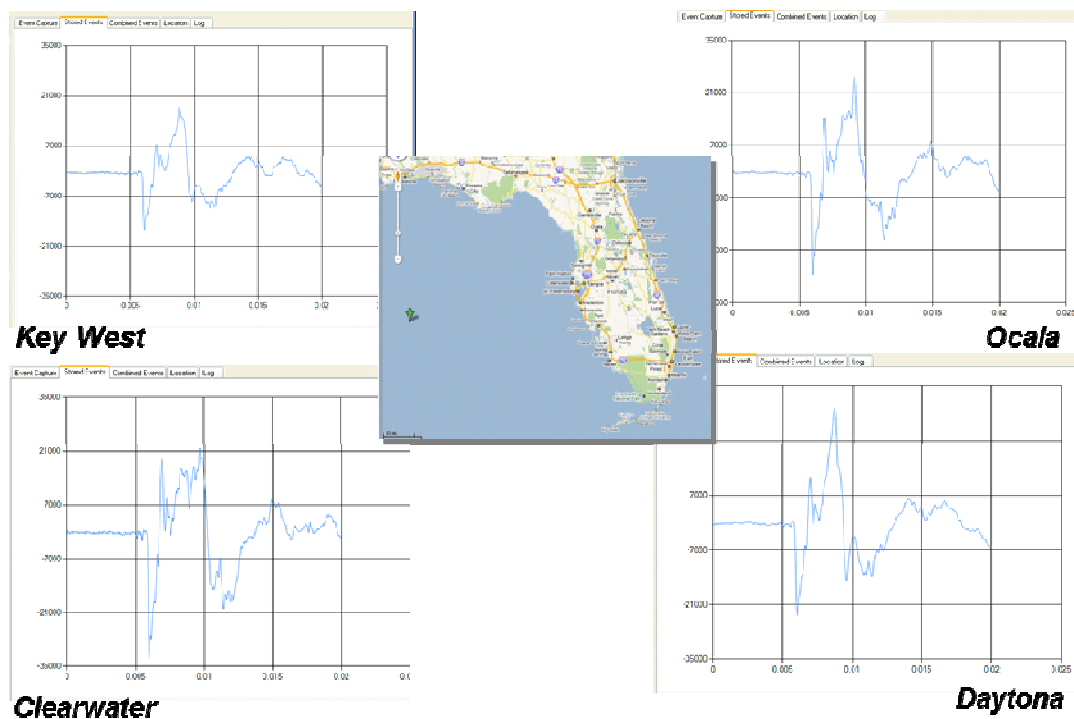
Event Capture | Stored Events | Combined Events | Location | Log

35000
21000
7000
-7000
-21000
-35000
0 0.005 0.01 0.015 0.02

Key West

Event Capture | Stored Events | Combined Events | Location | Log

35000
21000
7000
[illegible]000
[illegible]000
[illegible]000
0 0.005 0.01 0.015 0.02 0.025

Ocala

Event Capture | Stored Events | Combined Events | Location | Log

35000
21000
7000
-7000
-21000
-35000
0 0.005 0.01 0.015 0.02 0.0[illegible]

Clearwater

Stored Events | Combined Events | Location | Log

7000
-7000
-21000
-35000
0 0.005 0.01 0.015 0.02 0.025

Daytona